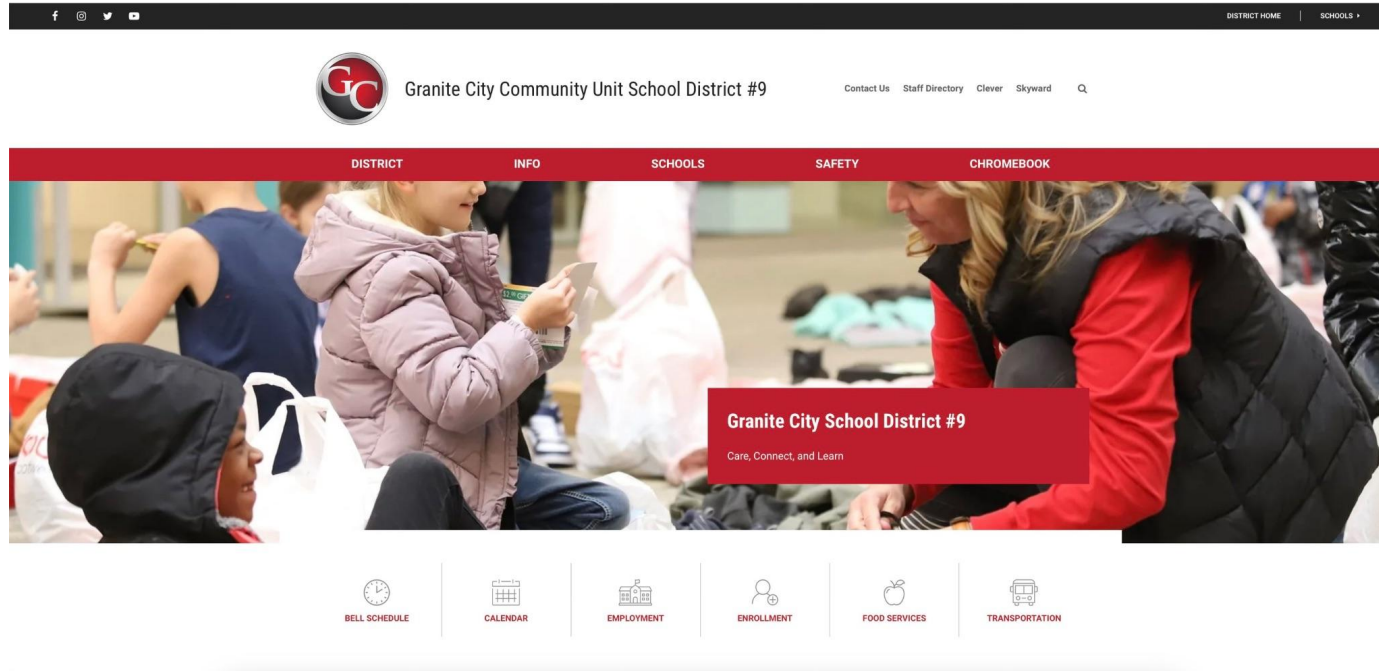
DISTRICT HOME | SCHOOLS ▸

GC

Granite City Community Unit School District #9

Contact Us Staff Directory Clever Skyward

DISTRICT INFO SCHOOLS SAFETY CHROMEBOOK

Granite City School District #9

Care, Connect, and Learn

BELL SCHEDULE CALENDAR EMPLOYMENT ENROLLMENT FOOD SERVICES TRANSPORTATION